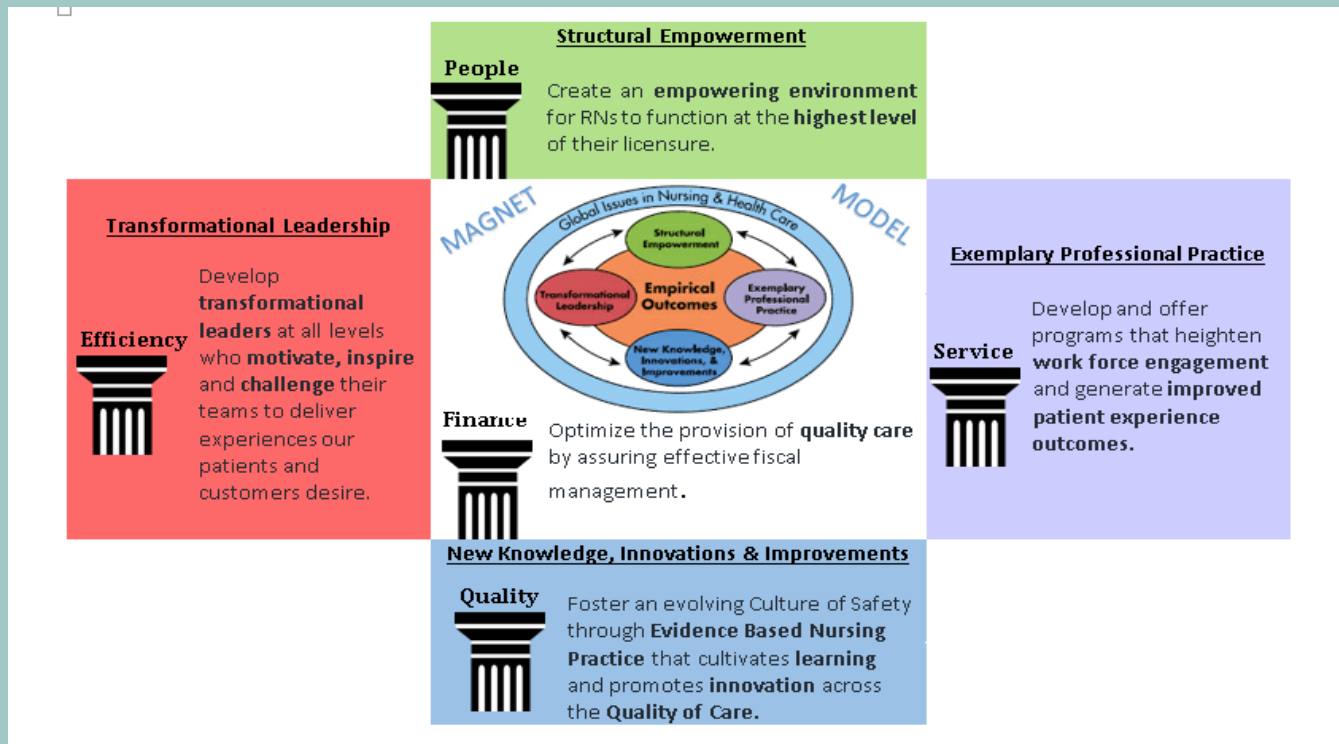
Structural Empowerment

People

Create an **empowering environment** for RNs to function at the **highest level** of their licensure.

Transformational Leadership

Efficiency

Develop **transformational leaders** at all levels who **motivate, inspire** and **challenge** their teams to deliver experiences our patients and customers desire.

MAGNET MODEL

Global Issues in Nursing & Health Care

Structural Empowerment

Transformational Leadership

Empirical Outcomes

Exemplary Professional Practice

New Knowledge, Innovations, & Improvements

Exemplary Professional Practice

Service

Develop and offer programs that heighten **work force engagement** and generate **improved patient experience outcomes.**

Finance

Optimize the provision of **quality care** by assuring effective fiscal management.

New Knowledge, Innovations & Improvements

Quality

Foster an evolving Culture of Safety through **Evidence Based Nursing Practice** that cultivates **learning** and promotes **innovation** across the **Quality of Care.**